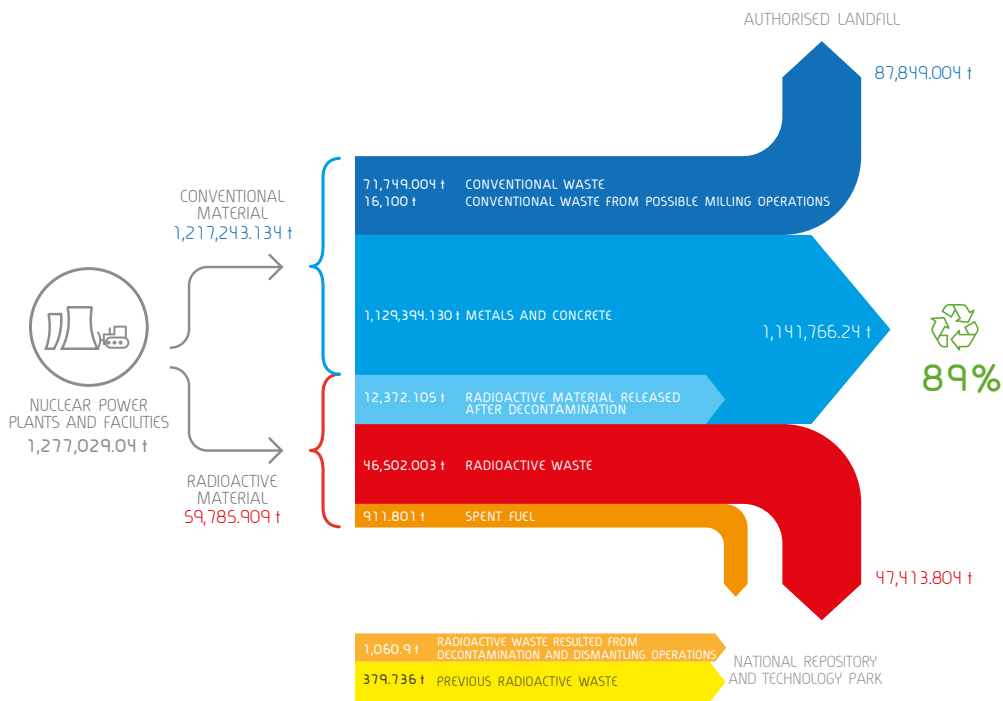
AUTHORISED LANDFILL

87,849.004 t

CONVENTIONAL MATERIAL
1,217,243.134 t

71,749.004 t CONVENTIONAL WASTE
16,100 t CONVENTIONAL WASTE FROM POSSIBLE MILLING OPERATIONS

1,129,394.130 t METALS AND CONCRETE

1,141,766.24 t

89%

NUCLEAR POWER PLANTS AND FACILITIES
1,277,029.04 t

12,372.105 t RADIOACTIVE MATERIAL RELEASED AFTER DECONTAMINATION

RADIOACTIVE MATERIAL
59,785.909 t

46,502.003 t RADIOACTIVE WASTE

911.801 t SPENT FUEL

47,413.804 t

1,060.9 t RADIOACTIVE WASTE RESULTED FROM DECONTAMINATION AND DISMANTLING OPERATIONS

379.736 t PREVIOUS RADIOACTIVE WASTE

NATIONAL REPOSITORY AND TECHNOLOGY PARK